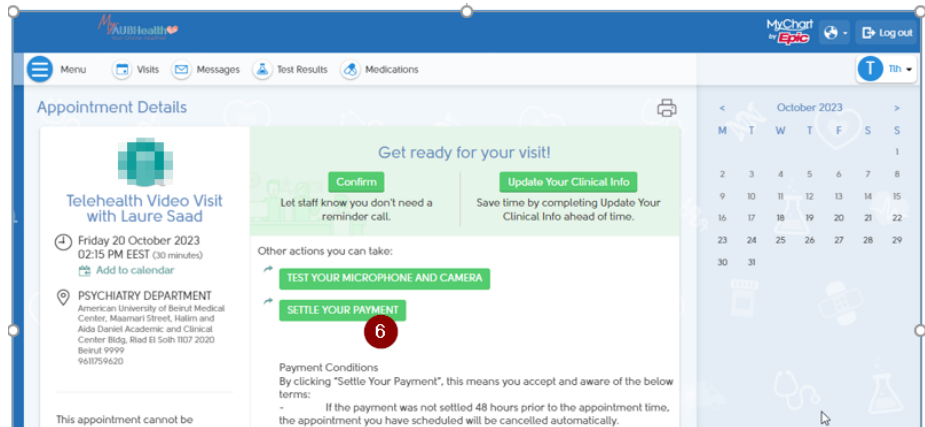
My AUBHealth

MyChart by Epic

Log out

Menu Visits Messages Test Results Medications

T Tih

Appointment Details

Telehealth Video Visit with Laure Saad

Friday 20 October 2023
02:15 PM EEST (30 minutes)
Add to calendar

PSYCHIATRY DEPARTMENT
American University of Beirut Medical Center, Maamari Street, Halim and Aida Daniel Academic and Clinical Center Bldg, Riad El Solh 1107 2020
Beirut 9999
9611759620

This appointment cannot be

Get ready for your visit!

Confirm
Let staff know you don't need a reminder call.

Update Your Clinical Info
Save time by completing Update Your Clinical Info ahead of time.

Other actions you can take:

TEST YOUR MICROPHONE AND CAMERA

SETTLE YOUR PAYMENT

6

Payment Conditions
By clicking "Settle Your Payment", this means you accept and aware of the below terms:
- If the payment was not settled 48 hours prior to the appointment time, the appointment you have scheduled will be cancelled automatically.

< October 2023 >

| M | T | W | T | F | S | S |
|---|---|---|---|---|---|---|
| | | | | | | 1 |
| 2 | 3 | 4 | 5 | 6 | 7 | 8 |
| 9 | 10 | 11 | 12 | 13 | 14 | 15 |
| 16 | 17 | 18 | 19 | 20 | 21 | 22 |
| 23 | 24 | 25 | 26 | 27 | 28 | 29 |
| 30 | 31 | | | | | |